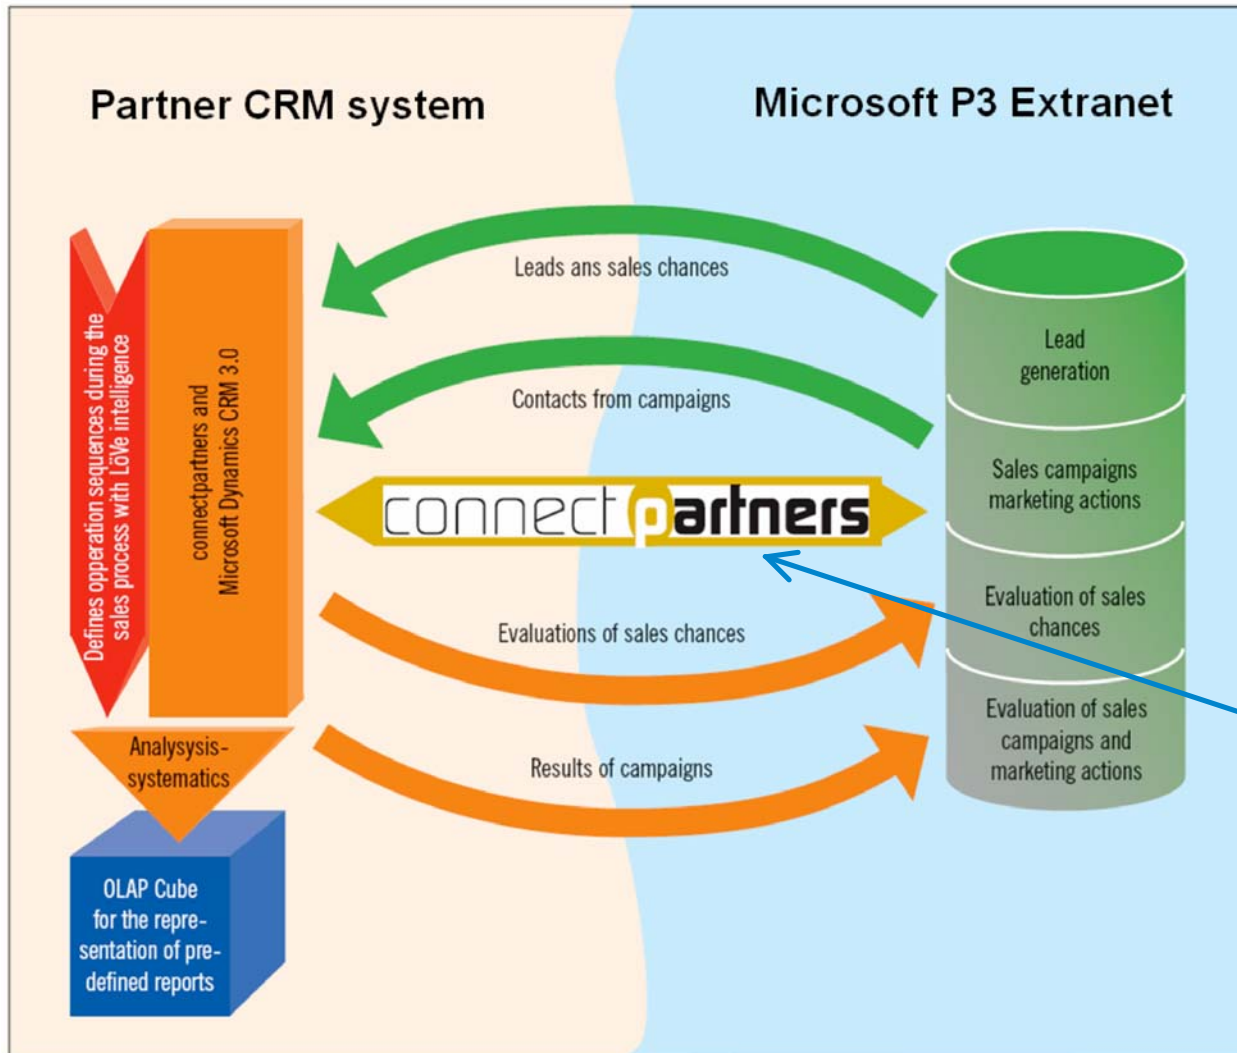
Partner CRM system

Microsoft P3 Extranet

Defines operation sequences during the sales process with LöVe intelligence

connectpartners and Microsoft Dynamics CRM 3.0

Leads ans sales chances

Contacts from campaigns

connectpartners

Evaluations of sales chances

Results of campaigns

Lead generation

Sales campaigns marketing actions

Evaluation of sales chances

Evaluation of sales campaigns and marketing actions

Analysysis-systematics

OLAP Cube for the representation of predefined reports